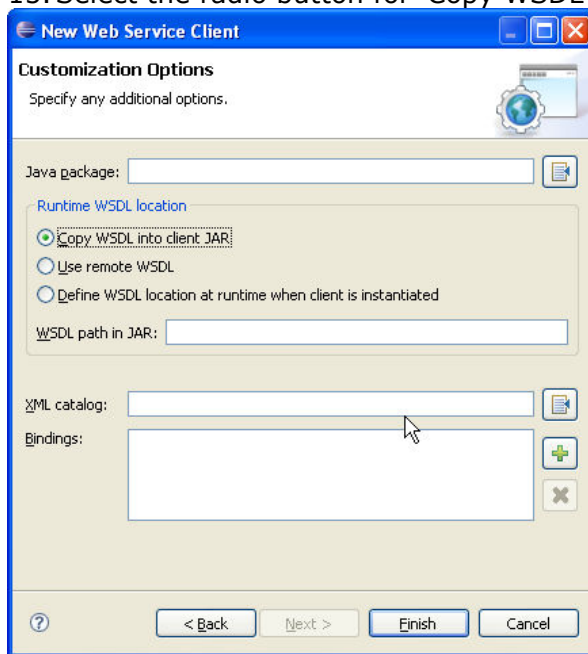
New Web Service Client

Customization Options

Specify any additional options.

Java package:

Runtime WSDL location

Copy WSDL into client JAR

Use remote WSDL

Define WSDL location at runtime when client is instantiated

WSDL path in JAR:

XML catalog:

Bindings:

?

< Back

Next >

Finish

Cancel